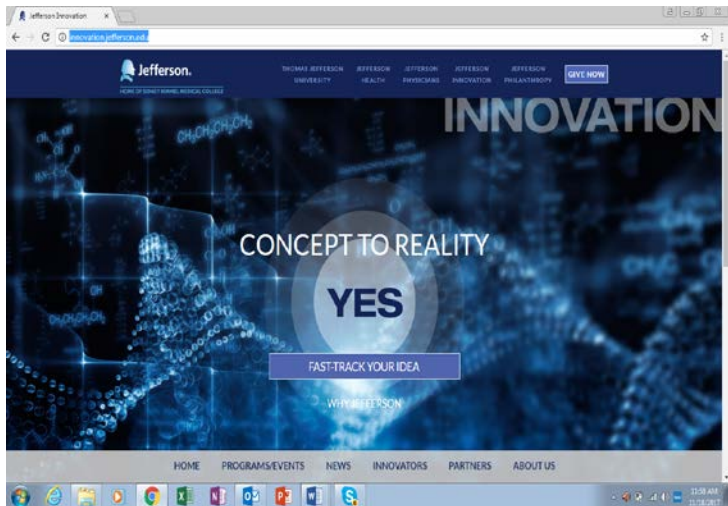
Jefferson Innovation ×

innovation.jefferson.edu

Jefferson.
HOME OF SIDNEY KIMMEL MEDICAL COLLEGE

THOMAS JEFFERSON UNIVERSITY
JEFFERSON HEALTH
JEFFERSON PHYSICIANS
JEFFERSON INNOVATION
JEFFERSON PHILANTHROPY
GIVE NOW

INNOVATION

CONCEPT TO REALITY

YES

FAST-TRACK YOUR IDEA

WHY JEFFERSON

HOME
PROGRAMS/EVENTS
NEWS
INNOVATORS
PARTNERS
ABOUT US

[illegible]